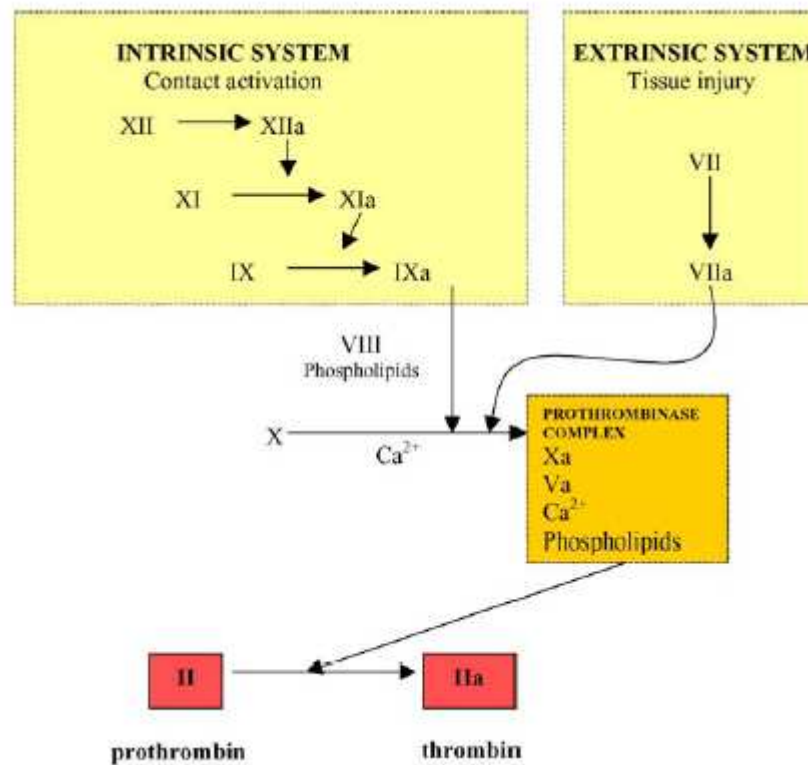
INTRINSIC SYSTEM
Contact activation

XII XIIa

XI XIa

IX IXa

EXTRINSIC SYSTEM
Tissue injury

VII

VIIa

VIII
Phospholipids

X

$Ca^{2+}$

PROTHROMBINASE COMPLEX
Xa
Va
$Ca^{2+}$
Phospholipids

II

IIa

prothrombin

thrombin